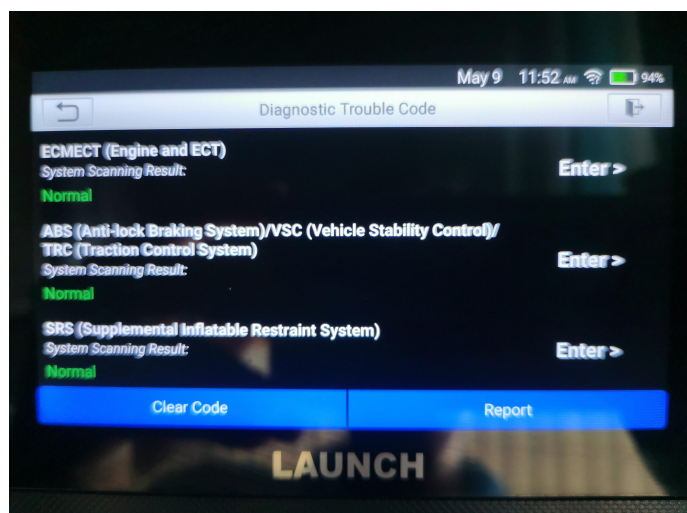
May 9 11:52 AM 94%

Diagnostic Trouble Code

ECMECT (Engine and ECT)
System Scanning Result:
Normal
Enter >

ABS (Anti-lock Braking System)/VSC (Vehicle Stability Control)/ TRC (Traction Control System)
System Scanning Result:
Normal
Enter >

SRS (Supplemental Inflatable Restraint System)
System Scanning Result:
Normal
Enter >

Clear Code
Report

LAUNCH